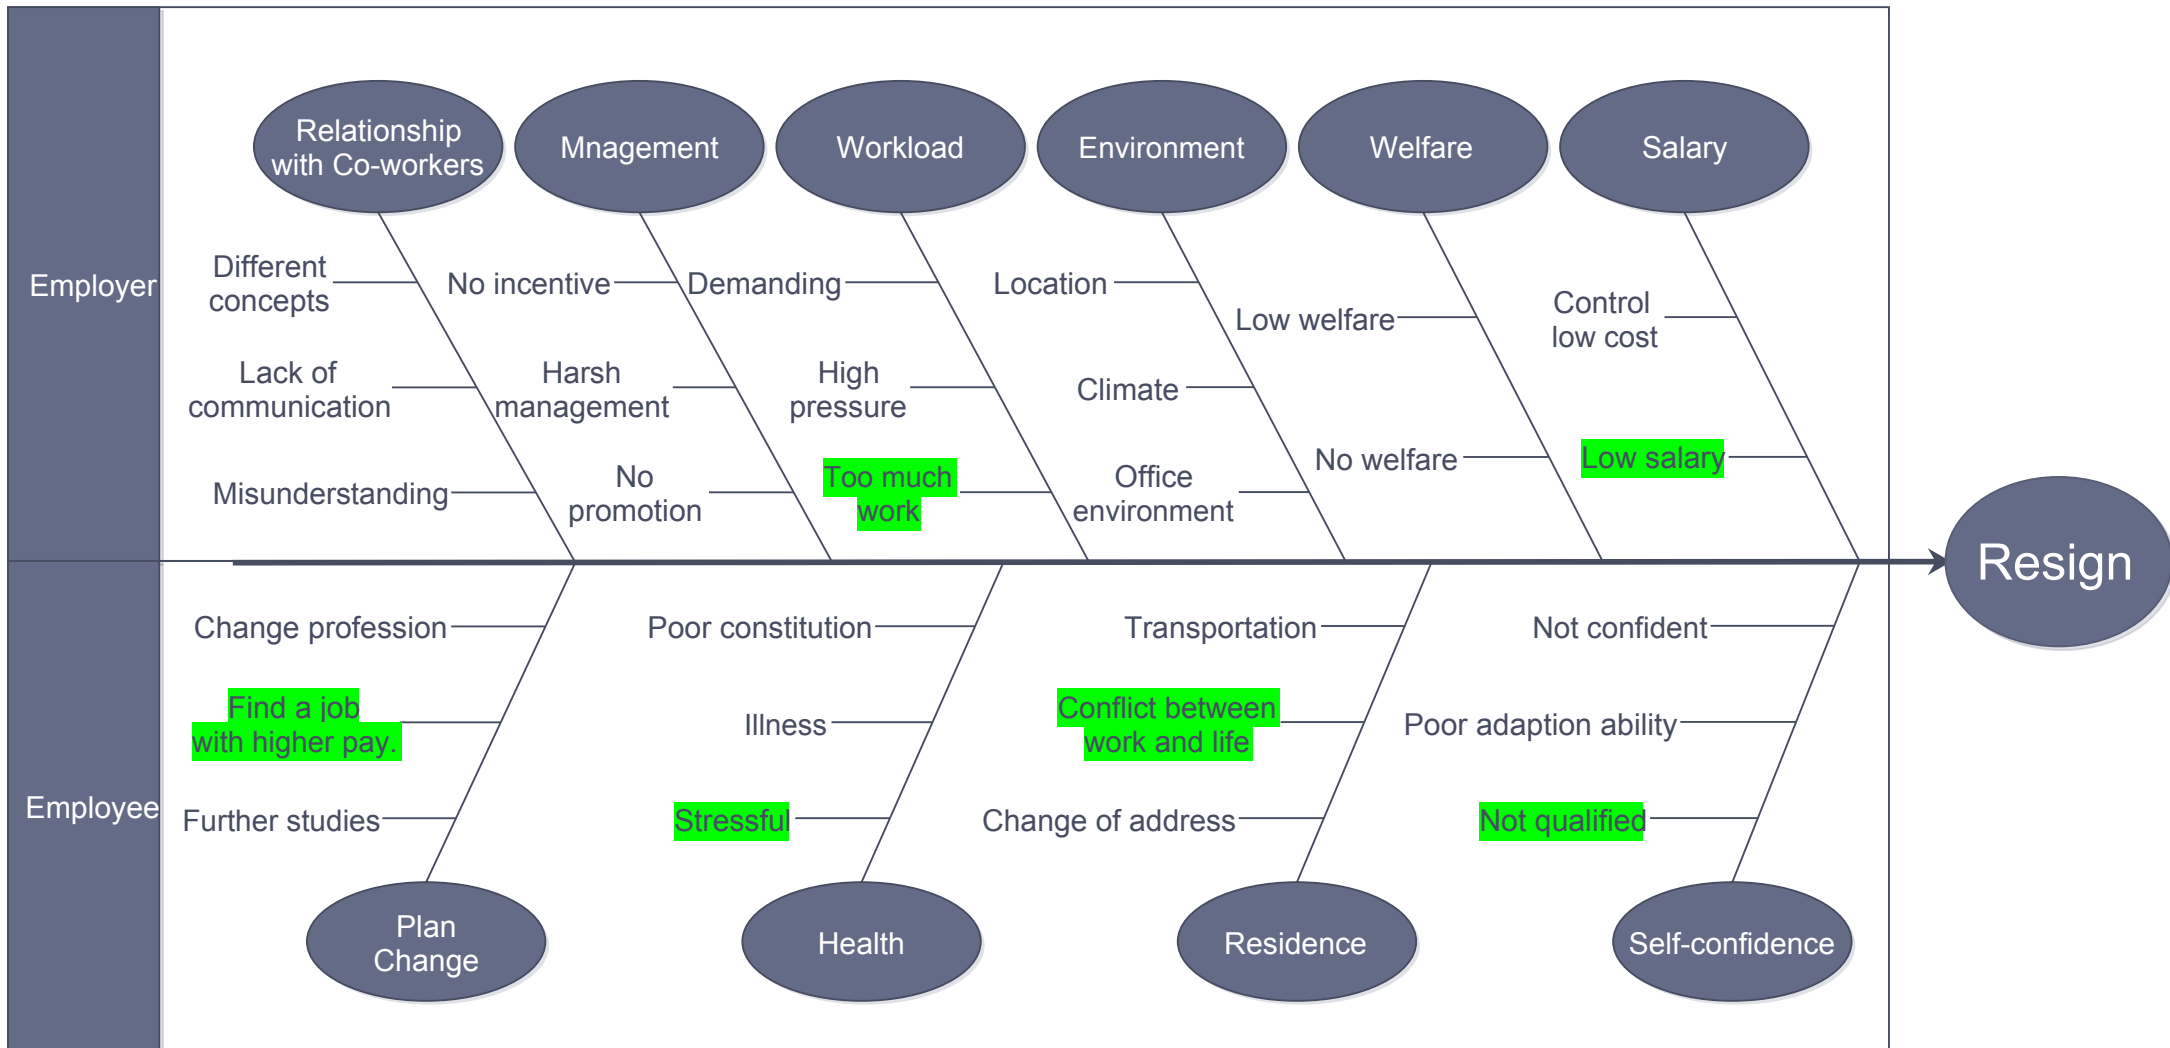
Employer

Relationship with Co-workers

Different concepts

Lack of communication

Misunderstanding

Mnagement

No incentive

Harsh management

No promotion

Workload

Demanding

High pressure

Too much work

Environment

Location

Climate

Office environment

Welfare

Low welfare

No welfare

Salary

Control low cost

Low salary

Resign

Employee

Change profession

Find a job with higher pay.

Further studies

Plan Change

Poor constitution

Illness

Stressful

Health

Transportation

Conflict between work and life

Change of address

Residence

Not confident

Poor adaption ability

Not qualified

Self-confidence